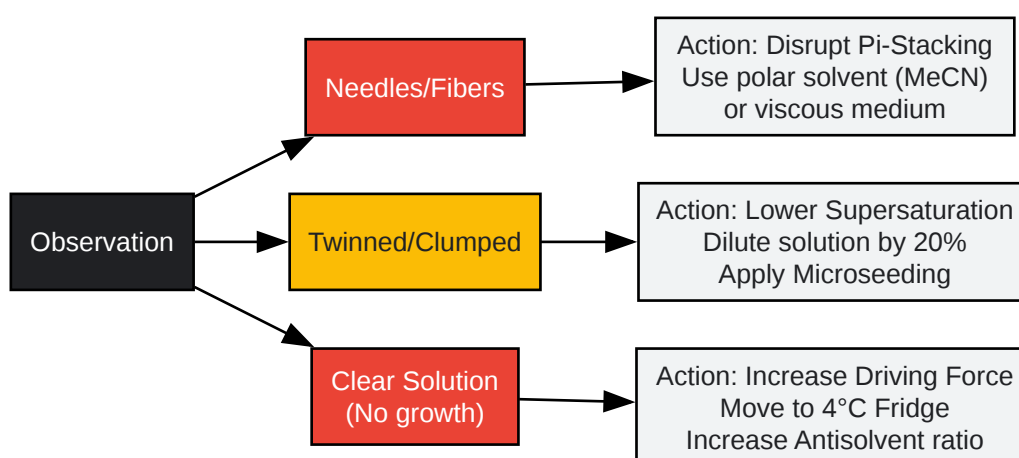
Observation

Needles/Fibers

Action: Disrupt Pi-Stacking
Use polar solvent (MeCN)
or viscous medium

Twinned/Clumped

Action: Lower Supersaturation
Dilute solution by 20%
Apply Microseeding

Clear Solution
(No growth)

Action: Increase Driving Force
Move to 4°C Fridge
Increase Antisolvent ratio